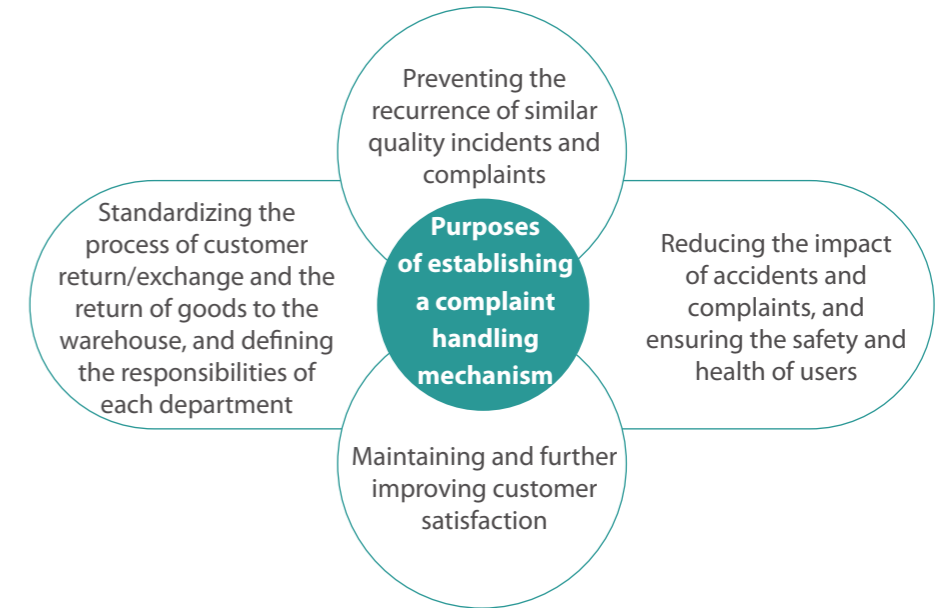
Preventing the recurrence of similar quality incidents and complaints

Standardizing the process of customer return/exchange and the return of goods to the warehouse, and defining the responsibilities of each department

Purposes of establishing a complaint handling mechanism

Reducing the impact of accidents and complaints, and ensuring the safety and health of users

Maintaining and further improving customer satisfaction